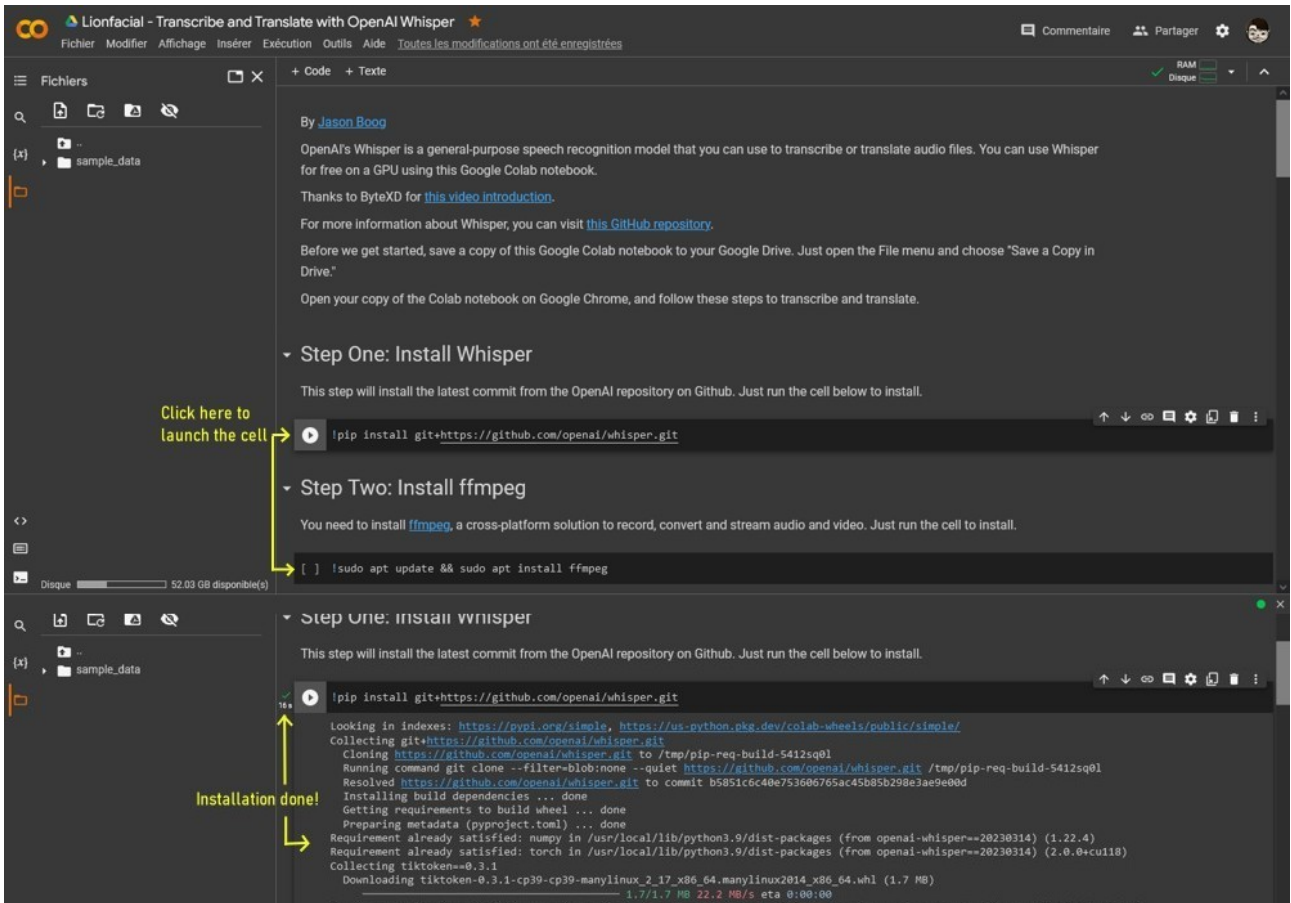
CO Lionfacial - Transcribe and Translate with OpenAI Whisper ★
Fichier Modifier Affichage Insérer Exécution Outils Aide Toutes les modifications ont été enregistrées

Commentaire Partager

Fichiers

+ Code + Texte

RAM
Disque

..
sample_data

By Jason Boog

OpenAI's Whisper is a general-purpose speech recognition model that you can use to transcribe or translate audio files. You can use Whisper for free on a GPU using this Google Colab notebook.

Thanks to ByteXD for this video introduction.

For more information about Whisper, you can visit this GitHub repository.

Before we get started, save a copy of this Google Colab notebook to your Google Drive. Just open the File menu and choose "Save a Copy in Drive."

Open your copy of the Colab notebook on Google Chrome, and follow these steps to transcribe and translate.

Step One: Install Whisper

This step will install the latest commit from the OpenAI repository on Github. Just run the cell below to install.

Click here to launch the cell

!pip install git+https://github.com/openai/whisper.git

Step Two: Install ffmpeg

You need to install ffmpeg, a cross-platform solution to record, convert and stream audio and video. Just run the cell to install.

[ ] !sudo apt update && sudo apt install ffmpeg

Disque 52.03 GB disponible(s)

..
sample_data

Step One: Install Whisper

This step will install the latest commit from the OpenAI repository on Github. Just run the cell below to install.

16 s

!pip install git+https://github.com/openai/whisper.git

Installation done!

Looking in indexes: https://pypi.org/simple, https://us-python.pkg.dev/colab-wheels/public/simple/
Collecting git+https://github.com/openai/whisper.git
  Cloning https://github.com/openai/whisper.git to /tmp/pip-req-build-5412sq0l
  Running command git clone --filter=blob:none --quiet https://github.com/openai/whisper.git /tmp/pip-req-build-5412sq0l
  Resolved https://github.com/openai/whisper.git to commit b5851c6c40e753606765ac45b85b298e3ae9e00d
  Installing build dependencies ... done
  Getting requirements to build wheel ... done
  Preparing metadata (pyproject.toml) ... done
Requirement already satisfied: numpy in /usr/local/lib/python3.9/dist-packages (from openai-whisper==20230314) (1.22.4)
Requirement already satisfied: torch in /usr/local/lib/python3.9/dist-packages (from openai-whisper==20230314) (2.0.0+cu118)
Collecting tiktoken==0.3.1
  Downloading tiktoken-0.3.1-cp39-cp39-manylinux_2_17_x86_64.manylinux2014_x86_64.whl (1.7 MB)
  1.7/1.7 MB 22.2 MB/s eta 0:00:00